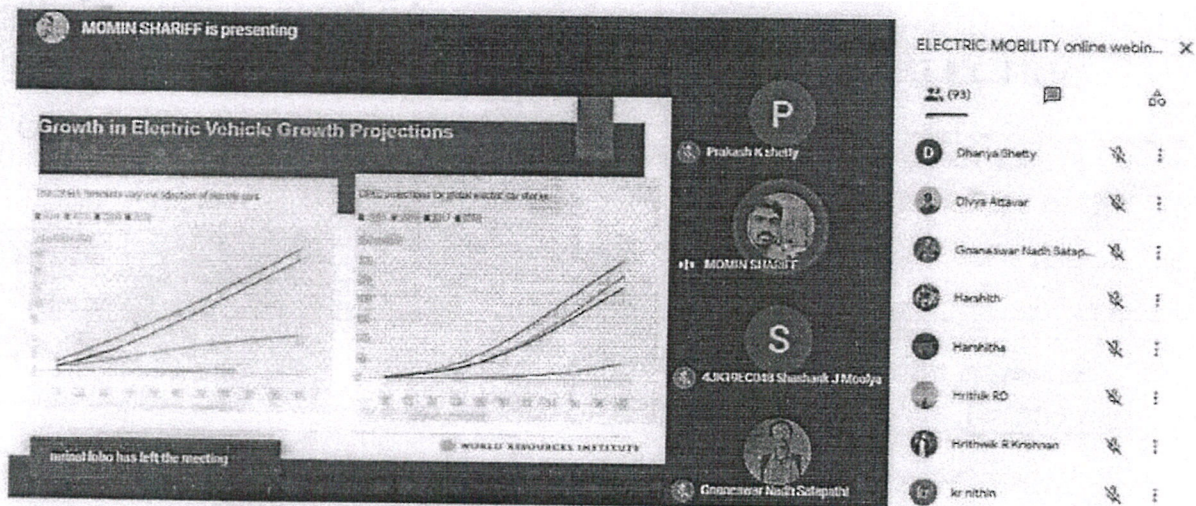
MOMIN SHARIFF is presenting

Growth in Electric Vehicle Growth Projections

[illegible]

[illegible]

WORLD RESOURCES INSTITUTE

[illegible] has left the meeting

P

Prakash K shetty

MOMIN SHARIFF

S

4JK19EC048 Shashank J Moolya

Gnanaswar Nadh Satapathi

ELECTRIC MOBILITY online webin...

(93)

Dhanya Shetty

Divya Attavar

Gnanaswar Nadh Satap...

Harshith

Harshitha

Hrithik RD

Hrithwik R Krishnan

kr nithin